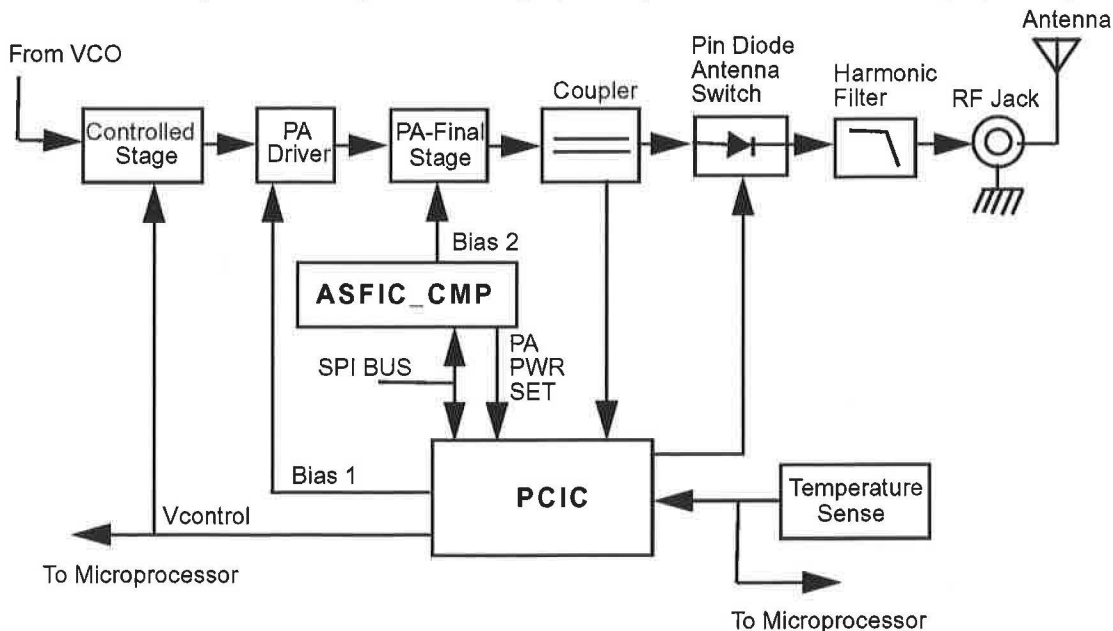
From VCO

Controlled Stage

PA Driver

PA-Final Stage

Coupler

Pin Diode Antenna Switch

Harmonic Filter

RF Jack

Antenna

Bias 2

ASFIC_CMP

SPI BUS

PA PWR SET

Bias 1

PCIC

Vcontrol

Temperature Sense

To Microprocessor

To Microprocessor